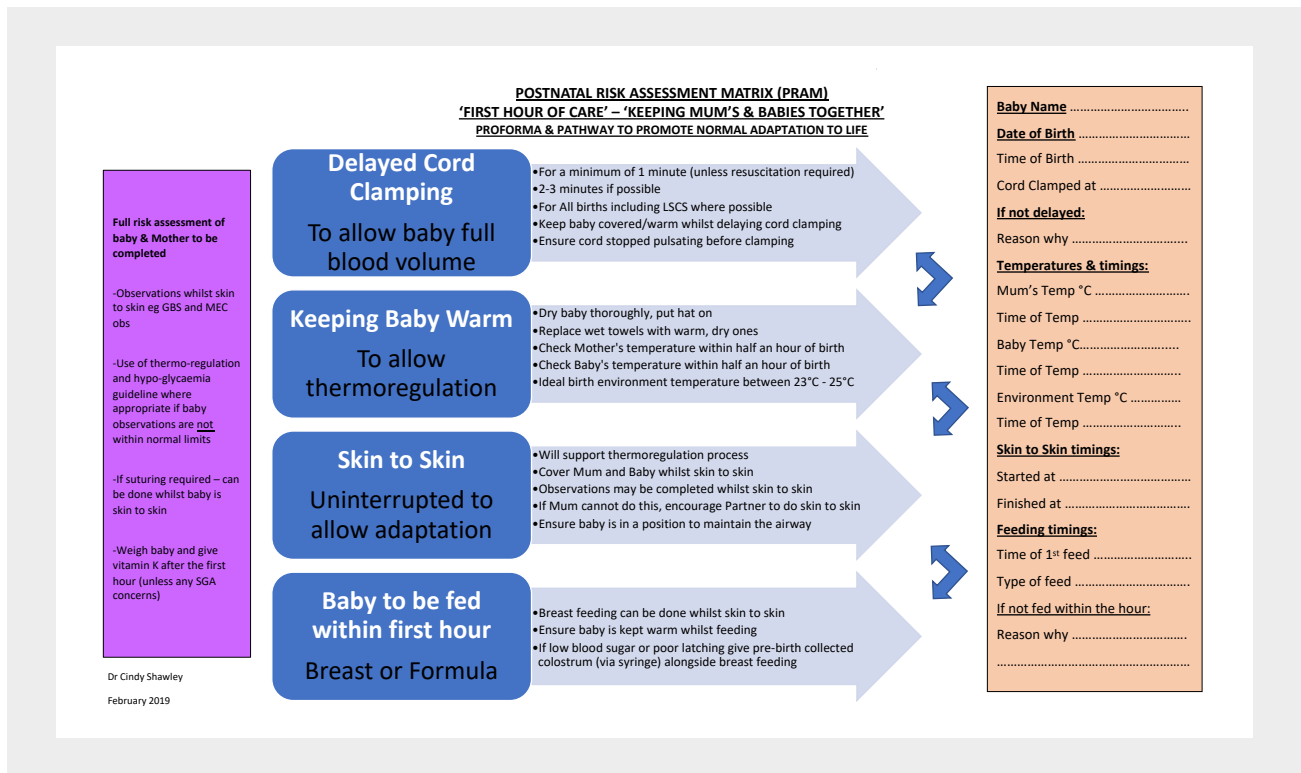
POSTNATAL RISK ASSESSMENT MATRIX (PRAM)
'FIRST HOUR OF CARE' – 'KEEPING MUM'S & BABIES TOGETHER'
PROFORMA & PATHWAY TO PROMOTE NORMAL ADAPTATION TO LIFE

Full risk assessment of baby & Mother to be completed

-Observations whilst skin to skin eg GBS and MEC obs

-Use of thermo-regulation and hypo-glycaemia guideline where appropriate if baby observations are not within normal limits

-If suturing required – can be done whilst baby is skin to skin

-Weigh baby and give vitamin K after the first hour (unless any SGA concerns)

Dr Cindy Shawley

February 2019

Delayed Cord Clamping

To allow baby full blood volume

•For a minimum of 1 minute (unless resuscitation required)
•2-3 minutes if possible
•For All births including LSCS where possible
•Keep baby covered/warm whilst delaying cord clamping
•Ensure cord stopped pulsating before clamping

Keeping Baby Warm

To allow thermoregulation

•Dry baby thoroughly, put hat on
•Replace wet towels with warm, dry ones
•Check Mother's temperature within half an hour of birth
•Check Baby's temperature within half an hour of birth
•Ideal birth environment temperature between 23°C - 25°C

Skin to Skin

Uninterrupted to allow adaptation

•Will support thermoregulation process
•Cover Mum and Baby whilst skin to skin
•Observations may be completed whilst skin to skin
•If Mum cannot do this, encourage Partner to do skin to skin
•Ensure baby is in a position to maintain the airway

Baby to be fed within first hour

Breast or Formula

•Breast feeding can be done whilst skin to skin
•Ensure baby is kept warm whilst feeding
•If low blood sugar or poor latching give pre-birth collected colostrum (via syringe) alongside breast feeding

Baby Name ..................................
Date of Birth ................................
Time of Birth ................................
Cord Clamped at ..........................
If not delayed:
Reason why .................................
Temperatures & timings:
Mum's Temp °C ............................
Time of Temp ...............................
Baby Temp °C..............................
Time of Temp ..............................
Environment Temp °C ..............
Time of Temp ..............................
Skin to Skin timings:
Started at .....................................
Finished at ...................................
Feeding timings:
Time of 1st feed ............................
Type of feed .................................
If not fed within the hour:
Reason why .................................
.......................................................